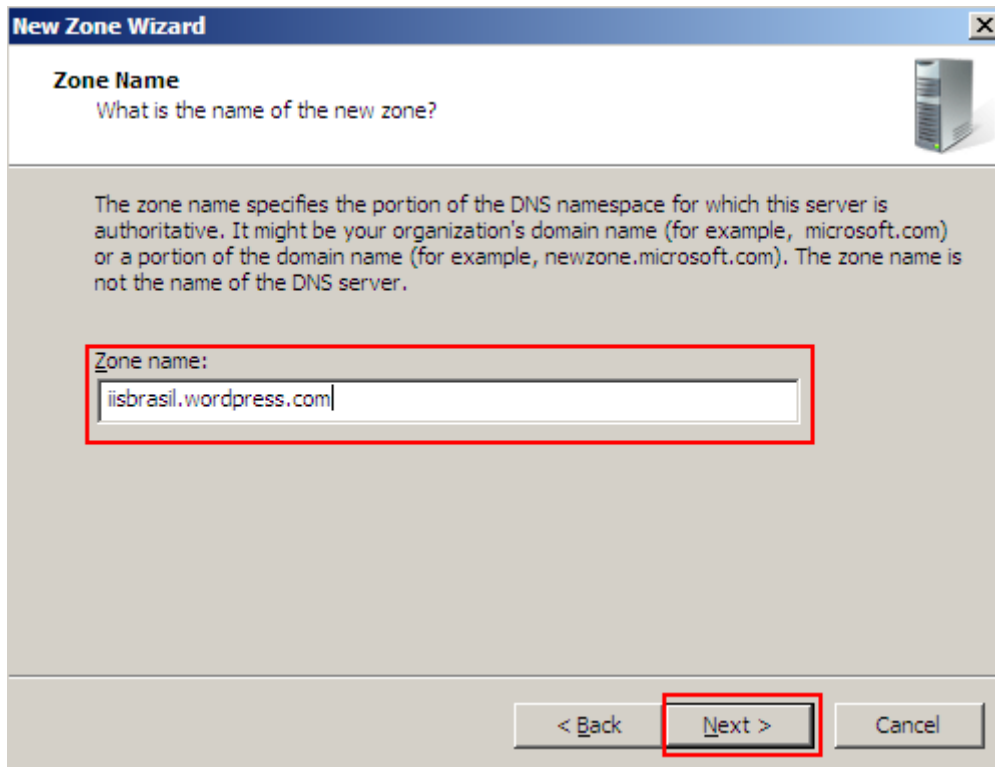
New Zone Wizard

Zone Name
What is the name of the new zone?

The zone name specifies the portion of the DNS namespace for which this server is authoritative. It might be your organization's domain name (for example, microsoft.com) or a portion of the domain name (for example, newzone.microsoft.com). The zone name is not the name of the DNS server.

Zone name:
iisbrasil.wordpress.com

< Back
Next >
Cancel